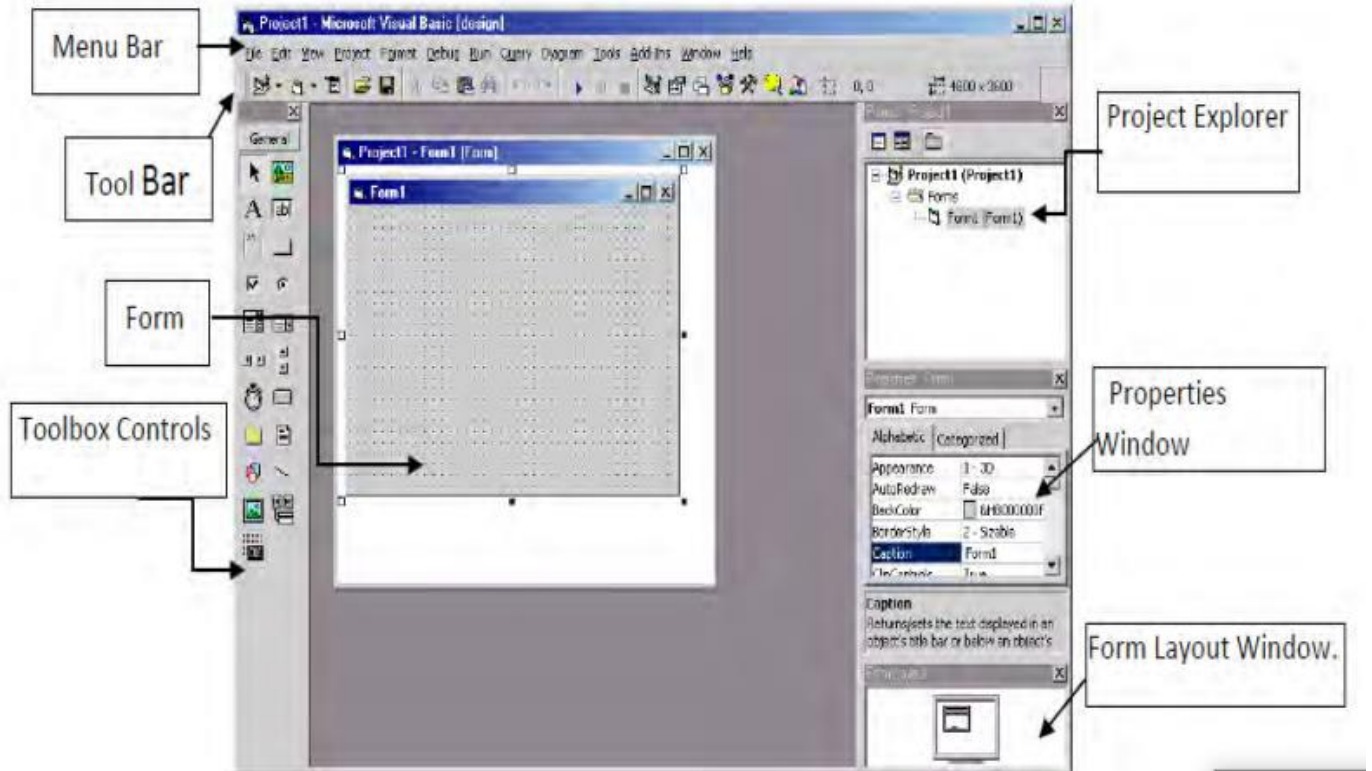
Menu Bar

Project1 - Microsoft Visual Basic [design]

File Edit View Project Format Debug Run Query Diagram Tools Add-Ins Window Help

0, 0

4800 x 3600

Tool Bar

General

Project1 - Form1 (Form)

Form1

Form

Toolbox Controls

Project - Project1

Project Explorer

Project1 (Project1)

Forms

Form1 (Form1)

Properties - Form1

Properties Window

Form1 Form

Alphabetic | Categorized

| | |
|---|---|
| Appearance | 1 - 3D |
| AutoRedraw | False |
| BackColor | &H8000000F |
| BorderStyle | 2 - Sizable |
| Caption | Form1 |
| ClipControls | True |

Caption
Returns/sets the text displayed in an object's title bar or below an object's

Form Layout

Form Layout Window.